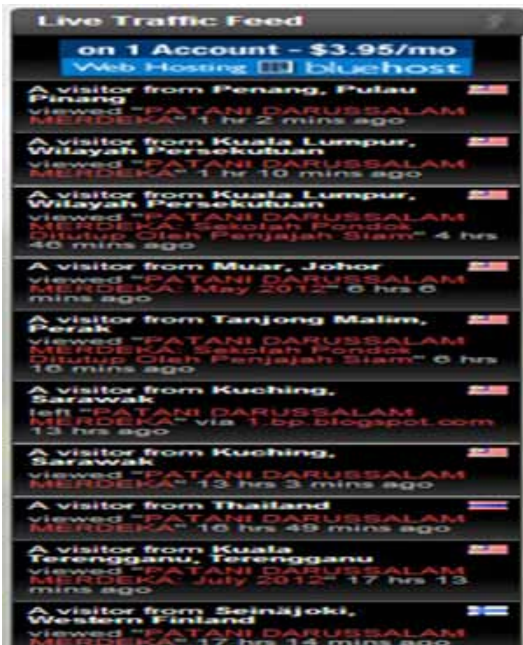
Live Traffic Feed

on 1 Account - $3.95/mo
Web Hosting bluehost

A visitor from Penang, Pulau Pinang viewed "PATANI DARUSSALAM MERDEKA" 1 hr 2 mins ago

A visitor from Kuala Lumpur, Wilayah Persekutuan viewed "PATANI DARUSSALAM MERDEKA" 1 hr 10 mins ago

A visitor from Kuala Lumpur, Wilayah Persekutuan viewed "PATANI DARUSSALAM MERDEKA: Sekolah Pondok Ditutup Oleh Penjajah Siam" 4 hrs 46 mins ago

A visitor from Muar, Johor viewed "PATANI DARUSSALAM MERDEKA: May 2012" 6 hrs 6 mins ago

A visitor from Tanjong Malim, Perak viewed "PATANI DARUSSALAM MERDEKA: Sekolah Pondok Ditutup Oleh Penjajah Siam" 6 hrs 16 mins ago

A visitor from Kuching, Sarawak left "PATANI DARUSSALAM MERDEKA" via 1.bp.blogspot.com 13 hrs ago

A visitor from Kuching, Sarawak viewed "PATANI DARUSSALAM MERDEKA" 13 hrs 3 mins ago

A visitor from Thailand viewed "PATANI DARUSSALAM MERDEKA" 16 hrs 49 mins ago

A visitor from Kuala Terengganu, Terengganu viewed "PATANI DARUSSALAM MERDEKA: July 2012" 17 hrs 13 mins ago

A visitor from Seinäjoki, Western Finland viewed "PATANI DARUSSALAM MERDEKA" 17 hrs 14 mins ago